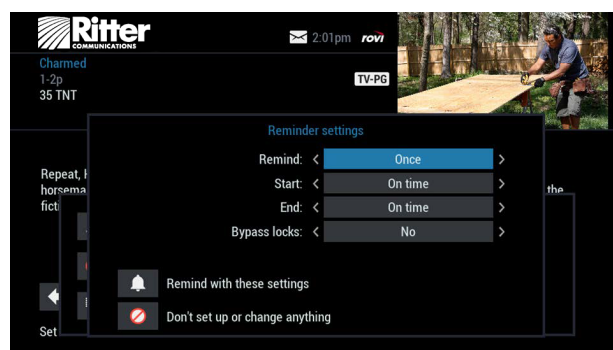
Ritter COMMUNICATIONS

2:01pm rovi

Charmed
1-2p
35 TNT

TV-PG

Repeat, H
horsema
ficti

the

Set

Reminder settings

Remind: < Once >
Start: < On time >
End: < On time >
Bypass locks: < No >

Remind with these settings

Don't set up or change anything